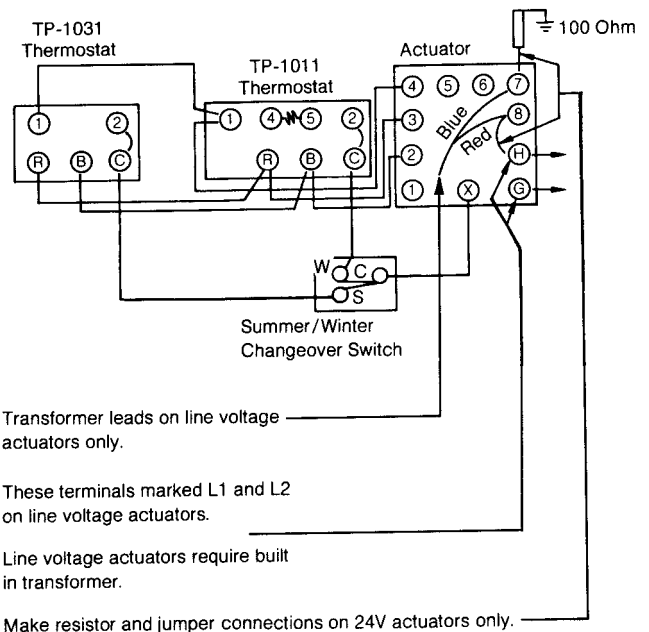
TP-1031 Thermostat

TP-1011 Thermostat

Actuator

100 Ohm

1 2 R B C

1 4 5 2 R B C

4 5 6 7 3 8 2 H 1 X G

Blue

Red

W C S

Summer/Winter Changeover Switch

Transformer leads on line voltage actuators only.

These terminals marked L1 and L2 on line voltage actuators.

Line voltage actuators require built in transformer.

Make resistor and jumper connections on 24V actuators only.